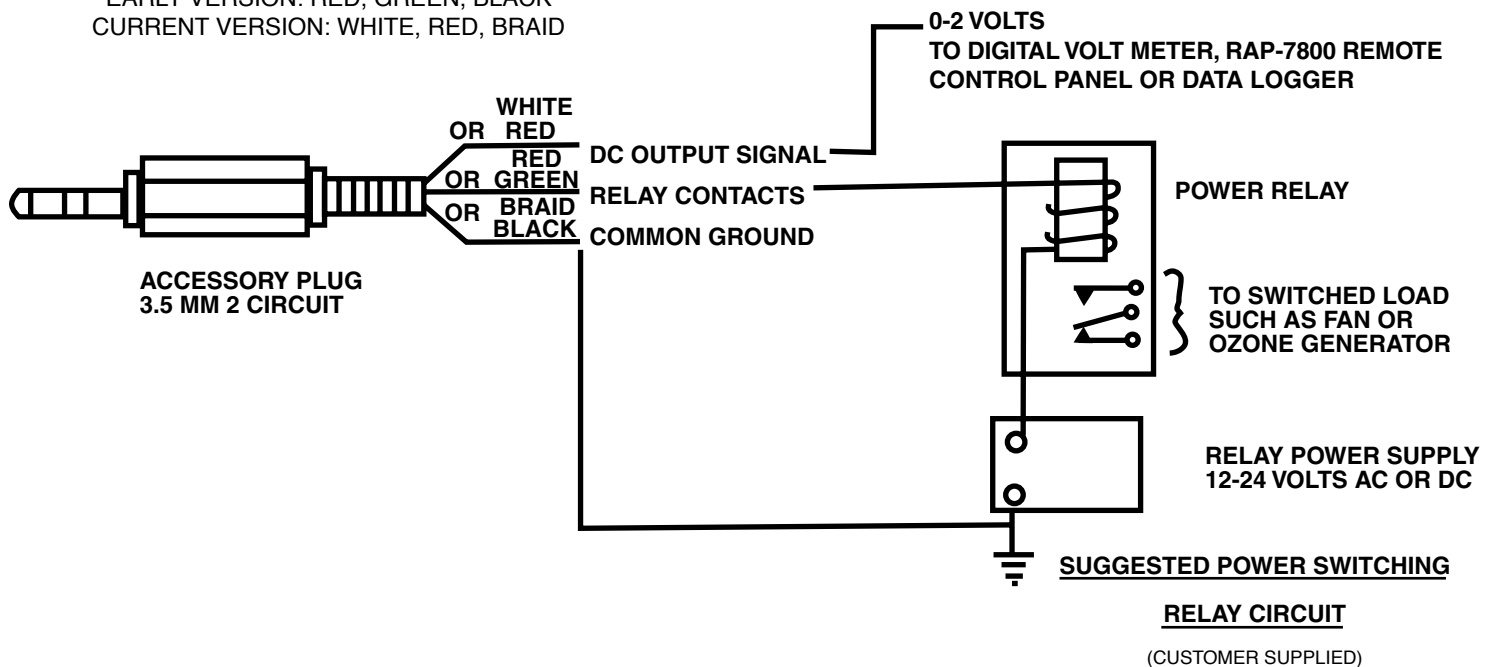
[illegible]
CURRENT VERSION: WHITE, RED, BRAID

0-2 VOLTS
TO DIGITAL VOLT METER, RAP-7800 REMOTE CONTROL PANEL OR DATA LOGGER

WHITE
OR RED
DC OUTPUT SIGNAL
RED
OR GREEN
RELAY CONTACTS
OR BRAID
BLACK
COMMON GROUND

POWER RELAY

ACCESSORY PLUG
3.5 MM 2 CIRCUIT

TO SWITCHED LOAD SUCH AS FAN OR OZONE GENERATOR

RELAY POWER SUPPLY
12-24 VOLTS AC OR DC

SUGGESTED POWER SWITCHING

RELAY CIRCUIT

(CUSTOMER SUPPLIED)